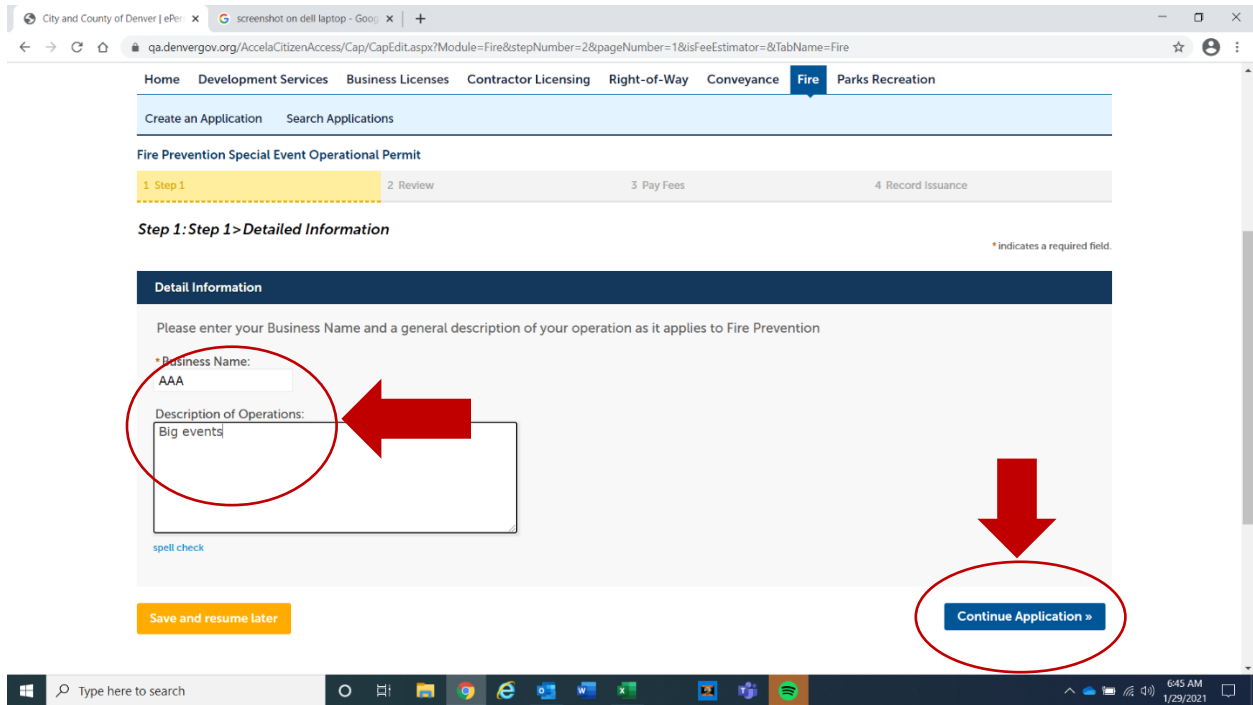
City and County of Denver | ePer ×
screenshot on dell laptop - Goo ×
+

qa.denvergov.org/AccelaCitizenAccess/Cap/CapEdit.aspx?Module=Fire&stepNumber=2&pageNumber=1&isFeeEstimator=&TabName=Fire

Home Development Services Business Licenses Contractor Licensing Right-of-Way Conveyance Fire Parks Recreation

Create an Application Search Applications

Fire Prevention Special Event Operational Permit

1 Step 1 2 Review 3 Pay Fees 4 Record Issuance

Step 1: Step 1>Detailed Information

* indicates a required field.

Detail Information

Please enter your Business Name and a general description of your operation as it applies to Fire Prevention

* Business Name:
AAA

Description of Operations:
Big events

spell check

Save and resume later

Continue Application »

Type here to search

6:45 AM
1/29/2021